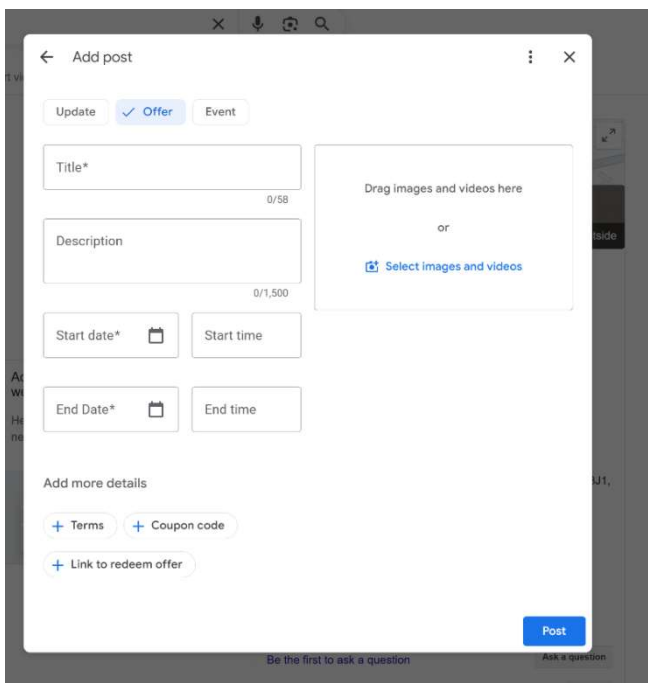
Add post

Update
Offer
Event

Title*
0/58

Description
0/1,500

Start date*
Start time

End Date*
End time

Drag images and videos here
or
Select images and videos

Add more details

+ Terms
+ Coupon code
+ Link to redeem offer

Post

Be the first to ask a question
Ask a question